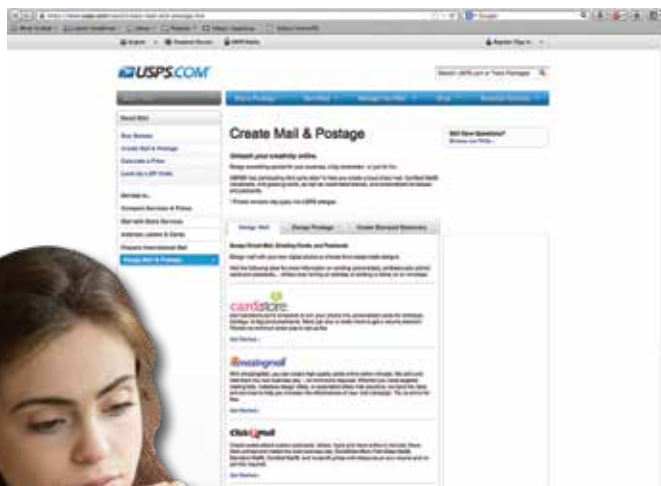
USPS.COM

Create Mail & Postage

Unleash your creativity online.

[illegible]

Still Have Questions?

Design Mail

Design Postage

Order Stamped Stationery

cardstore

Get Started »

mailingmall

Get Started »

Click2mail

Get Started »

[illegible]